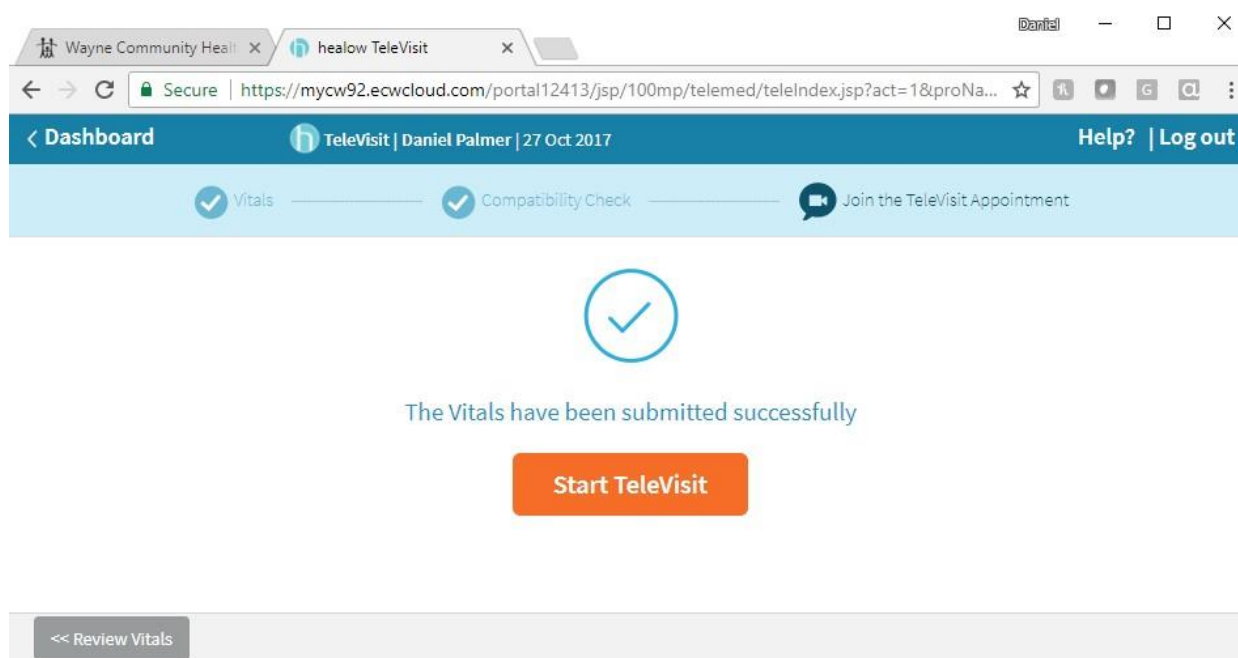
Wayne Community Healt ×
healow TeleVisit ×

Daniel

Secure | https://mycw92.ecwcloud.com/portal12413/jsp/100mp/telemed/teleIndex.jsp?act=1&proNa...

‹ Dashboard
TeleVisit | Daniel Palmer | 27 Oct 2017
Help? | Log out

Vitals
Compatibility Check
Join the TeleVisit Appointment

The Vitals have been submitted successfully

Start TeleVisit

<< Review Vitals